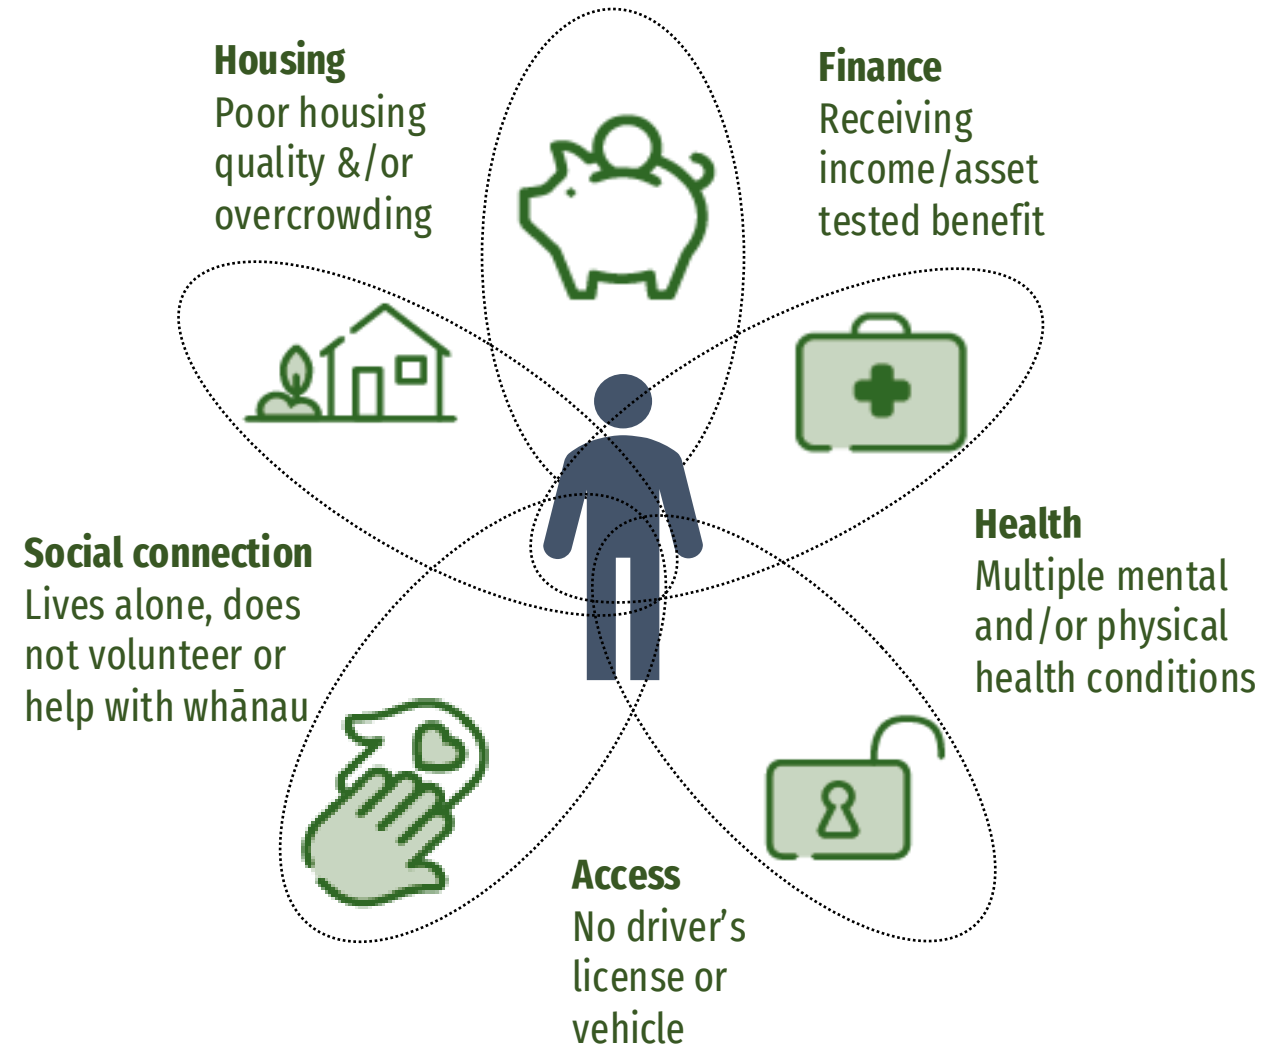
Housing
Poor housing quality &/or overcrowding

Finance
Receiving income/asset tested benefit

Social connection
Lives alone, does not volunteer or help with whānau

Health
Multiple mental and/or physical health conditions

Access
No driver's license or vehicle